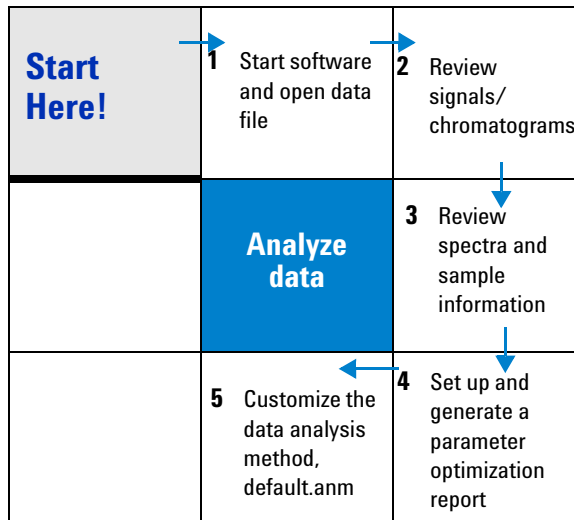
Start Here!

1 Start software and open data file

2 Review signals/ chromatograms

Analyze data

3 Review spectra and sample information

4 Set up and generate a parameter optimization report

5 Customize the data analysis method, default.anm